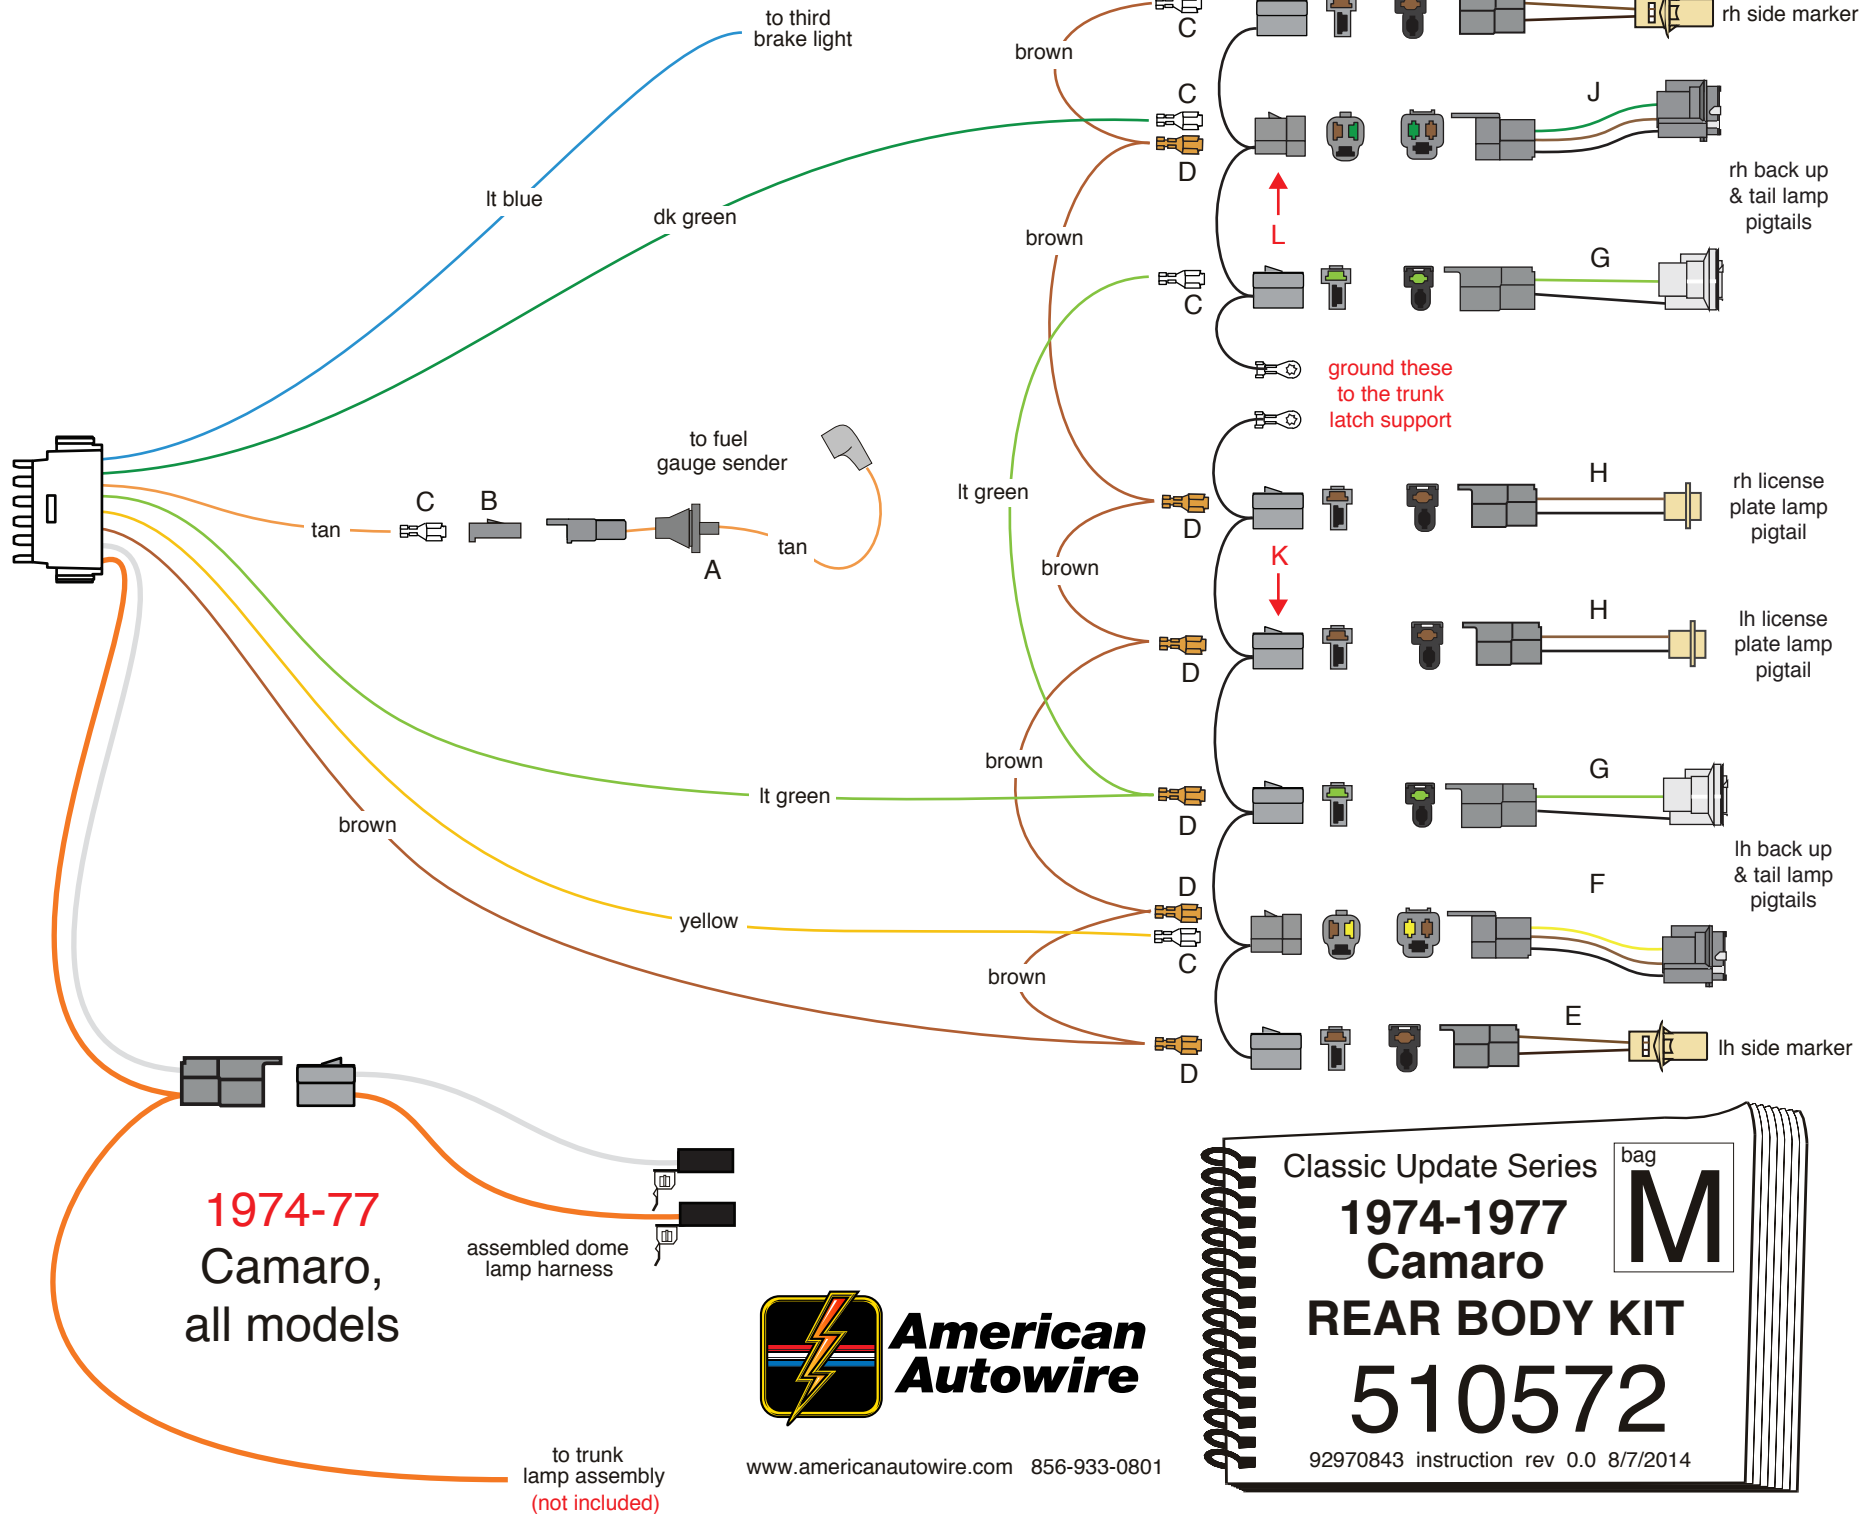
to third brake light

lt blue

dk green

brown

C

rh side marker

C

D

J

rh back up & tail lamp pigtails

brown

L

C

G

ground these to the trunk latch support

to fuel gauge sender

tan

C

B

A

tan

lt green

D

H

rh license plate lamp pigtail

brown

K

D

H

lh license plate lamp pigtail

brown

lt green

D

G

brown

lh back up & tail lamp pigtails

D

F

yellow

C

brown

E

lh side marker

D

1974-77 Camaro, all models

assembled dome lamp harness

to trunk lamp assembly (not included)

American Autowire

www.americanautowire.com 856-933-0801

Classic Update Series

bag M

1974-1977 Camaro

REAR BODY KIT

510572

92970843 instruction rev 0.0 8/7/2014